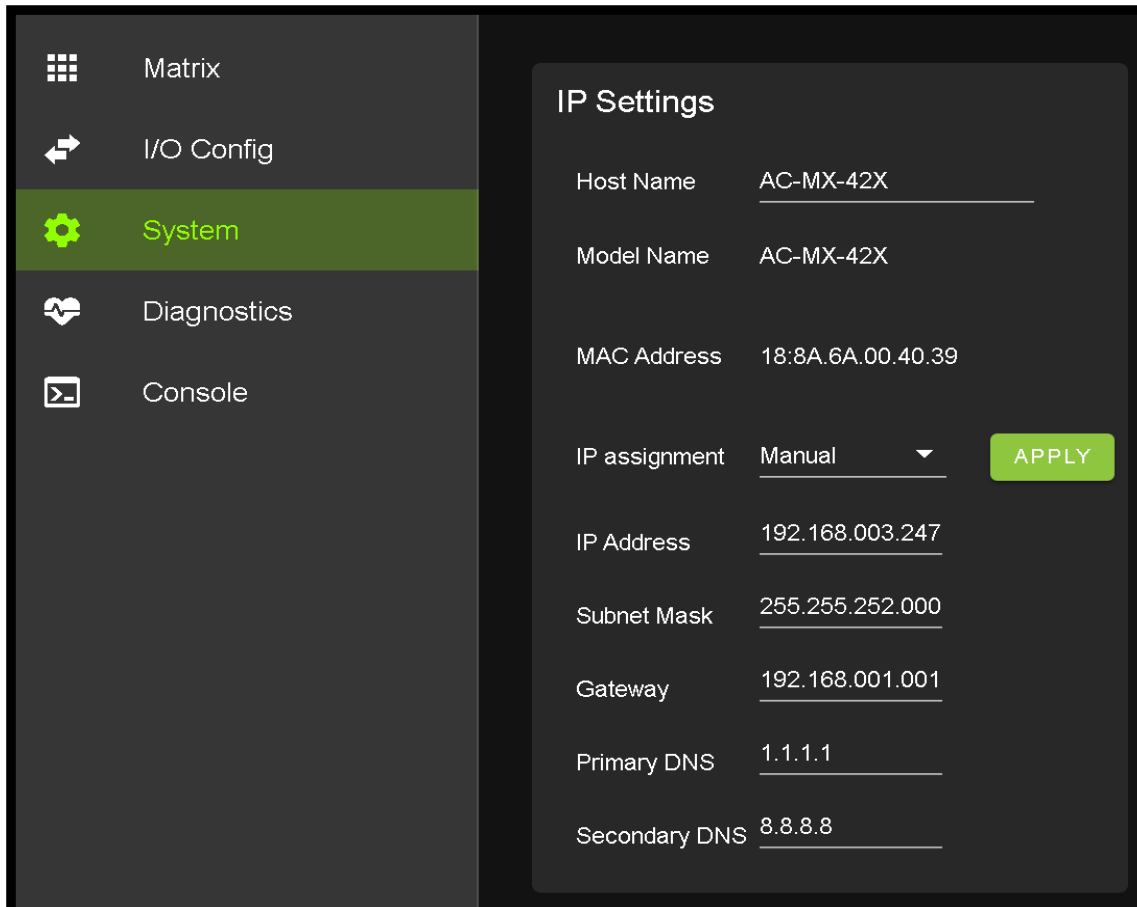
Matrix

I/O Config

System

Diagnostics

Console

IP Settings

Host Name AC-MX-42X

Model Name AC-MX-42X

MAC Address 18:8A.6A.00.40.39

IP assignment Manual APPLY

IP Address 192.168.003.247

Subnet Mask 255.255.252.000

Gateway 192.168.001.001

Primary DNS 1.1.1.1

Secondary DNS 8.8.8.8